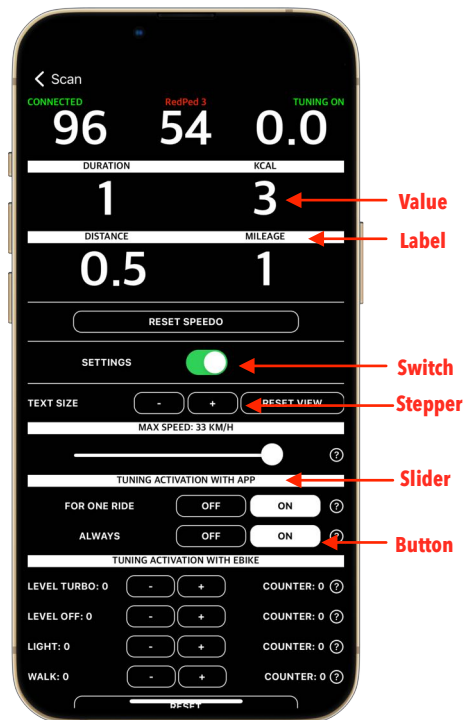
< Scan

CONNECTED
96

RedPed 3
54

TUNING ON
0.0

DURATION
1

KCAL
3

Value

DISTANCE
0.5

MILEAGE
1

Label

RESET SPEEDO

SETTINGS

Switch

TEXT SIZE - + RESET VIEW

Stepper

MAX SPEED: 33 KM/H

?

TUNING ACTIVATION WITH APP

Slider

FOR ONE RIDE OFF ON ?

ALWAYS OFF ON ?

Button

TUNING ACTIVATION WITH EBIKE

LEVEL TURBO: 0 - + COUNTER: 0 ?

LEVEL OFF: 0 - + COUNTER: 0 ?

LIGHT: 0 - + COUNTER: 0 ?

WALK: 0 - + COUNTER: 0 ?

RESET